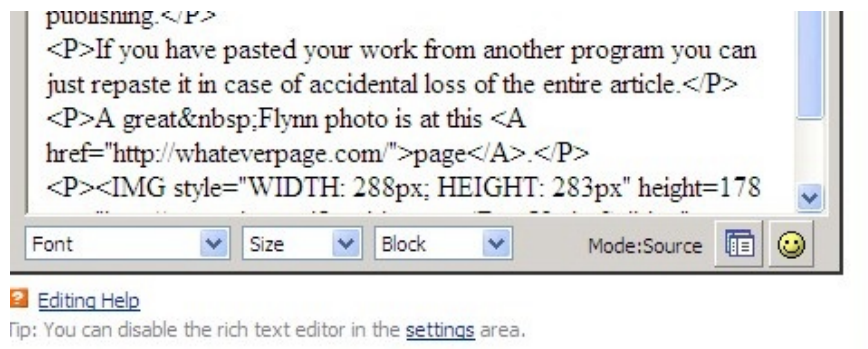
publishing.</P>
<P>If you have pasted your work from another program you can just repaste it in case of accidental loss of the entire article.</P>
<P>A great&nbsp;Flynn photo is at this <A href="http://whateverpage.com/">page</A>.</P>
<P><IMG style="WIDTH: 288px; HEIGHT: 283px" height=178
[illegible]

Font
Size
Block
Mode:Source

Editing Help
Tip: You can disable the rich text editor in the settings area.